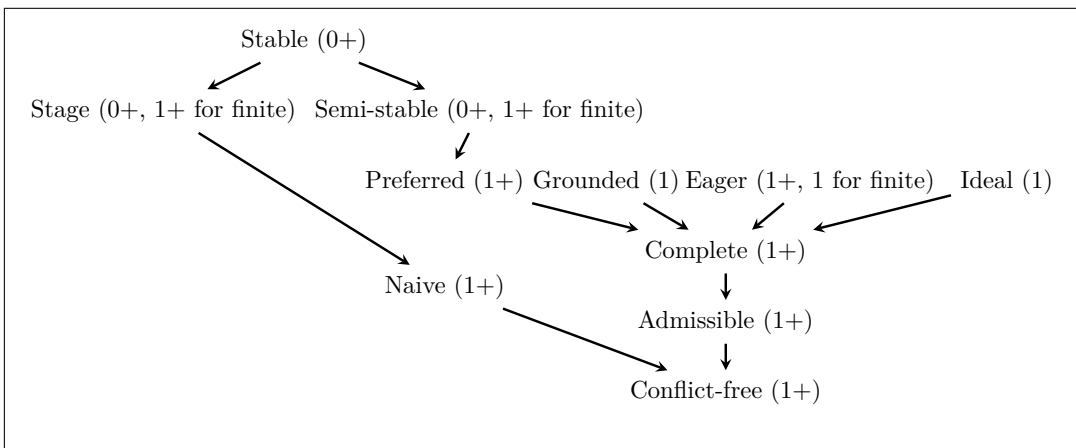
Stable (0+)

Stage (0+, 1+ for finite)

Semi-stable (0+, 1+ for finite)

Preferred (1+)

Grounded (1)

Eager (1+, 1 for finite)

Ideal (1)

Complete (1+)

Naive (1+)

Admissible (1+)

Conflict-free (1+)